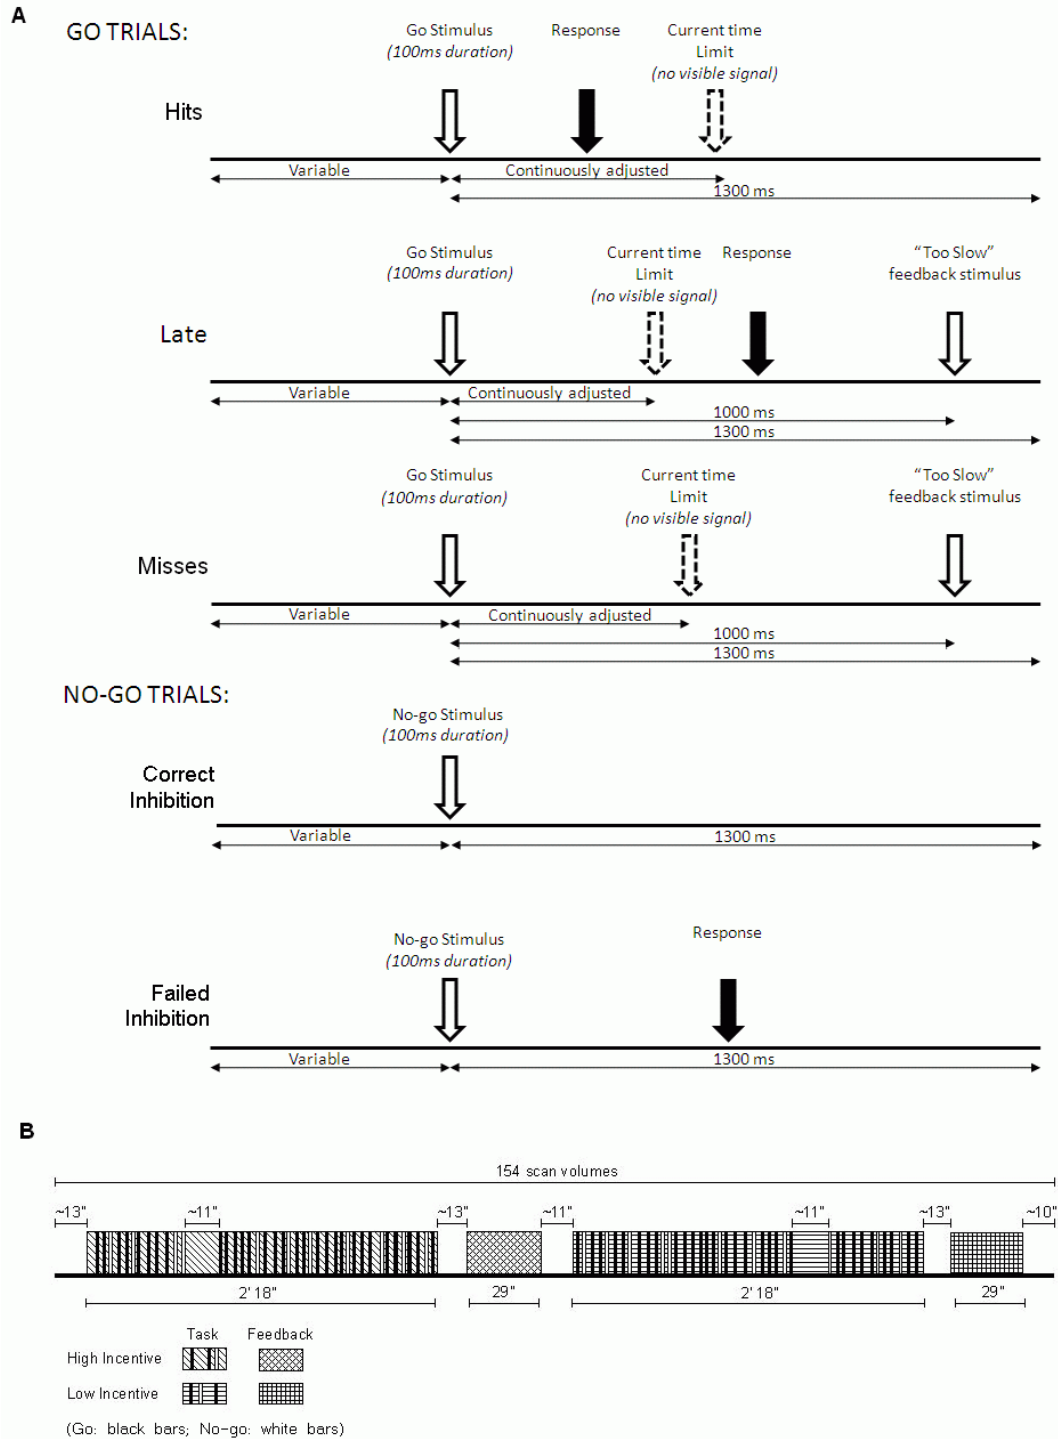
A

GO TRIALS:

Go Stimulus
(100ms duration)

Response

Current time Limit
(no visible signal)

Hits

Variable

Continuously adjusted

1300 ms

Go Stimulus
(100ms duration)

Current time Limit
(no visible signal)

Response

"Too Slow" feedback stimulus

Late

Variable

Continuously adjusted

1000 ms

1300 ms

Go Stimulus
(100ms duration)

Current time Limit
(no visible signal)

"Too Slow" feedback stimulus

Misses

Variable

Continuously adjusted

1000 ms

1300 ms

NO-GO TRIALS:

No-go Stimulus
(100ms duration)

Correct Inhibition

Variable

1300 ms

No-go Stimulus
(100ms duration)

Response

Failed Inhibition

Variable

1300 ms

B

154 scan volumes

~13" ~11" ~13" ~11" ~11" ~13" ~10"

2'18" 29" 2'18" 29"

Task Feedback

High Incentive

Low Incentive

(Go: black bars; No-go: white bars)